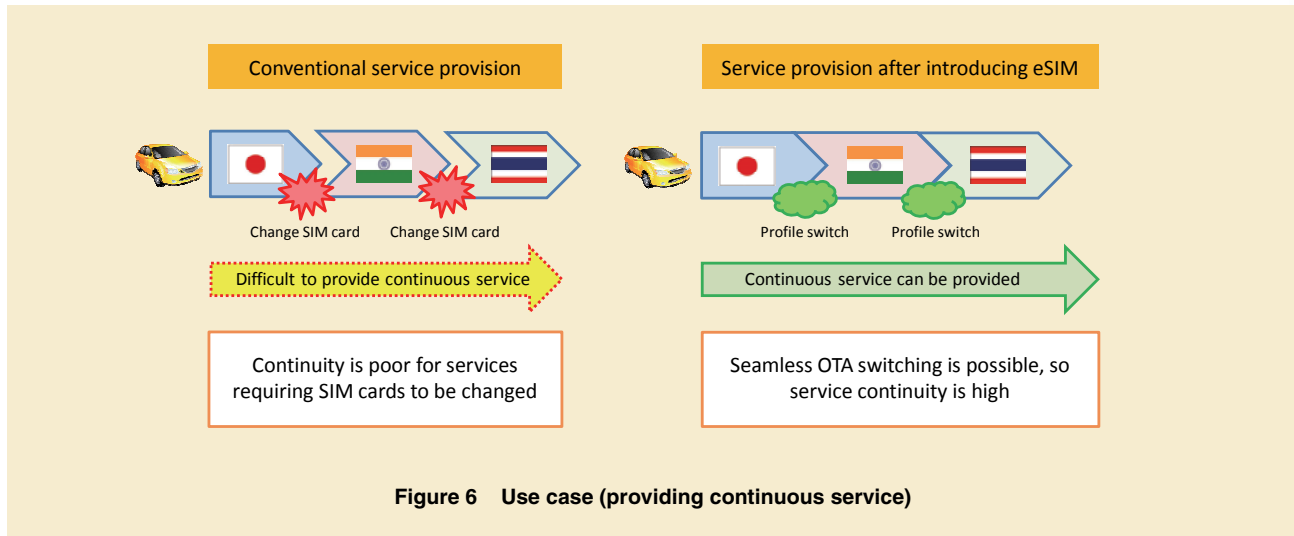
Conventional service provision

Change SIM card

Change SIM card

Difficult to provide continuous service

Continuity is poor for services requiring SIM cards to be changed

Service provision after introducing eSIM

Profile switch

Profile switch

Continuous service can be provided

Seamless OTA switching is possible, so service continuity is high

Figure 6 Use case (providing continuous service)